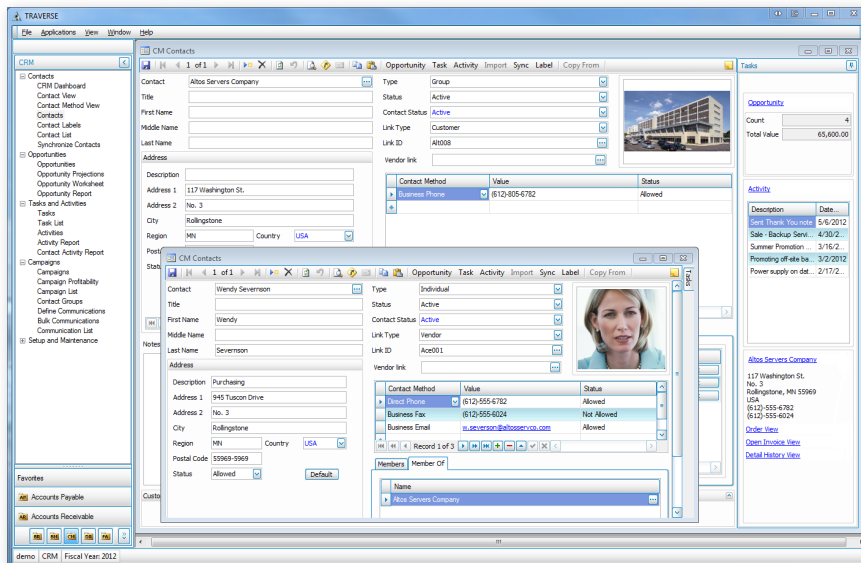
TRAVERSE

File Applications View Window Help

CRM

Contacts
CRM Dashboard
Contact View
Contact Method View
Contacts
Contact Labels
Contact List
Synchronize Contacts
Opportunities
Opportunities
Opportunity Projections
Opportunity Worksheet
Opportunity Report
Tasks and Activities
Tasks
Task List
Activities
Activity Report
Contact Activity Report
Campaigns
Campaigns
Campaign Profitability
Campaign List
Contact Groups
Define Communications
Bulk Communications
Communication List
Setup and Maintenance

Favorites
Accounts Payable
Accounts Receivable

CM Contacts

1 of 1

Opportunity Task Activity Import Sync Label Copy From

Contact Altos Servers Company
Title
First Name
Middle Name
Last Name
Address
Description
Address 1 117 Washington St.
Address 2 No. 3
City Rollingstone
Region MN Country USA
Postal
Status

Notes

Custo

Type Group
Status Active
Contact Status Active
Link Type Customer
Link ID Alt008
Vendor link

| Contact Method | Value | Status |
|---|---|---|
| Business Phone | (612)-805-6782 | Allowed |

Tasks

Opportunity
Count 4
Total Value 65,600.00

Activity
| Description | Date... |
|---|---|
| Sent Thank You note | 5/6/2012 |
| Sale - Backup Servi... | 4/30/2012 |
| Summer Promotion ... | 3/16/2... |
| Promoting off-site ba... | 3/2/2012 |
| Power supply on dat... | 2/17/2... |

Altos Servers Company
117 Washington St.
No. 3
Rollingstone, MN 55969
USA
(612)-555-6782
(612)-555-6024
Order View
Open Invoice View
Detail History View

CM Contacts

1 of 1

Opportunity Task Activity Import Sync Label Copy From

Contact Wendy Severnson
Title
First Name Wendy
Middle Name
Last Name Severnson
Address
Description Purchasing
Address 1 945 Tuscon Drive
Address 2 No. 3
City Rollingstone
Region MN Country USA
Postal Code 55969-5969
Status Allowed Default

Type Individual
Status Active
Contact Status Active
Link Type Vendor
Link ID Ace001
Vendor link

| Contact Method | Value | Status |
|---|---|---|
| Direct Phone | (612)-555-6782 | Allowed |
| Business Fax | (612)-555-6024 | Not Allowed |
| Business Email | w.severson@altosservco.com | Allowed |

Record 1 of 3

Members Member Of

| Name |
|---|
| Altos Servers Company |

Tasks

demo CRM Fiscal Year: 2012